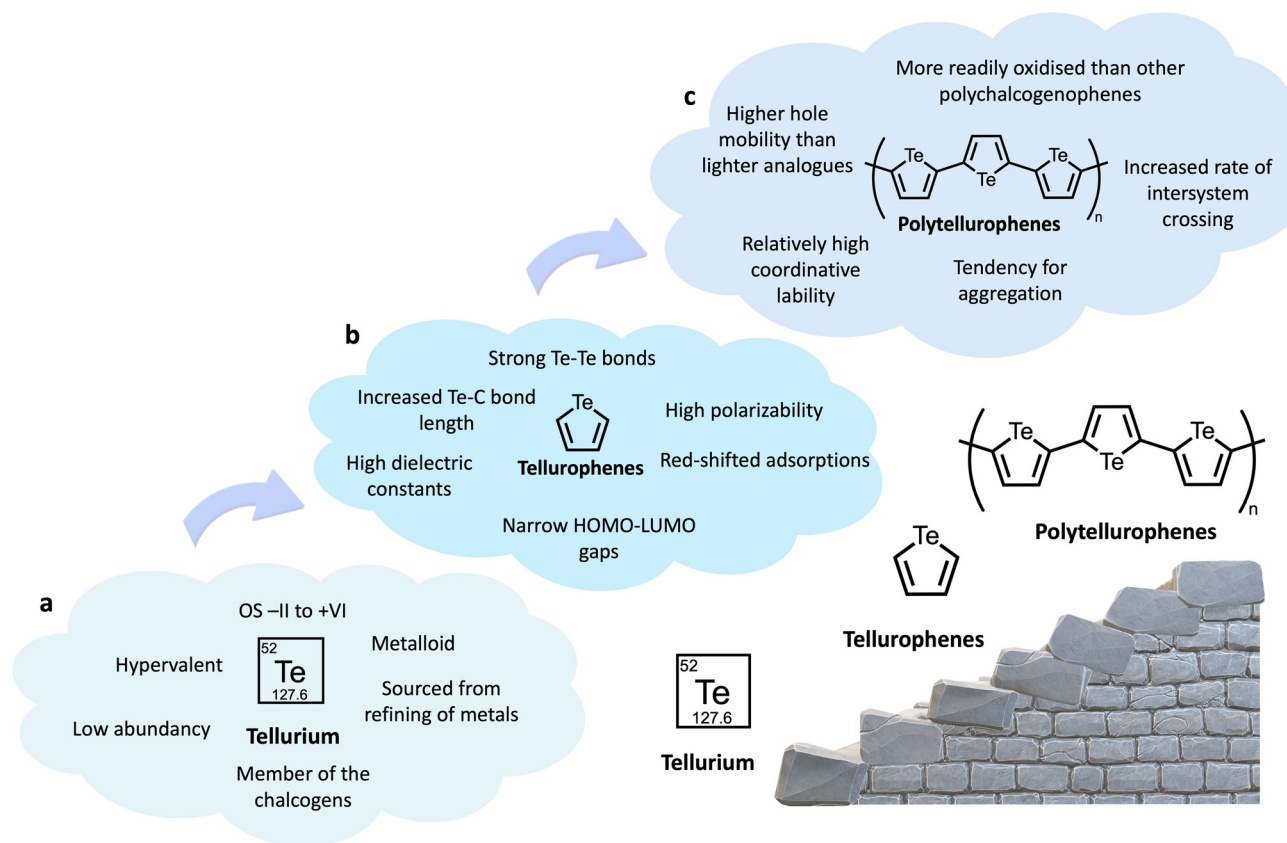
c

More readily oxidised than other polychalcogenophenes

Higher hole mobility than lighter analogues

Te Te Te

n

Increased rate of intersystem crossing

Polytellurophenes

Relatively high coordinative lability

Tendency for aggregation

b

Strong Te-Te bonds

Increased Te-C bond length

Te

High polarizability

High dielectric constants

Tellurophenes

Red-shifted adsorptions

Narrow HOMO-LUMO gaps

Te Te Te

n

Polytellurophenes

Te

Tellurophenes

a

OS –II to +VI

Hypervalent

52
Te
127.6

Metalloid

Sourced from refining of metals

Low abundancy

Tellurium

Member of the chalcogens

52
Te
127.6

Tellurium